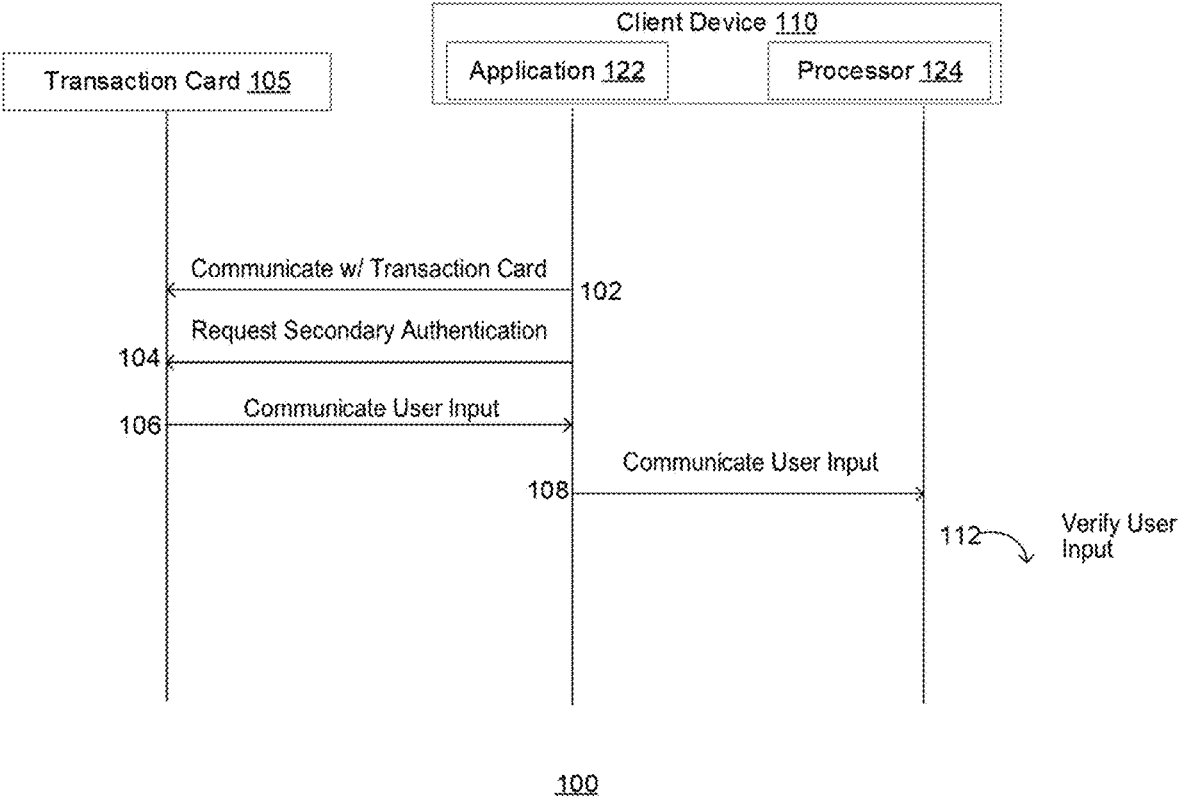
Client Device 110

Transaction Card 105

Application 122

Processor 124

Communicate w/ Transaction Card

102

Request Secondary Authentication

104

Communicate User Input

106

Communicate User Input

108

112

Verify User Input

100